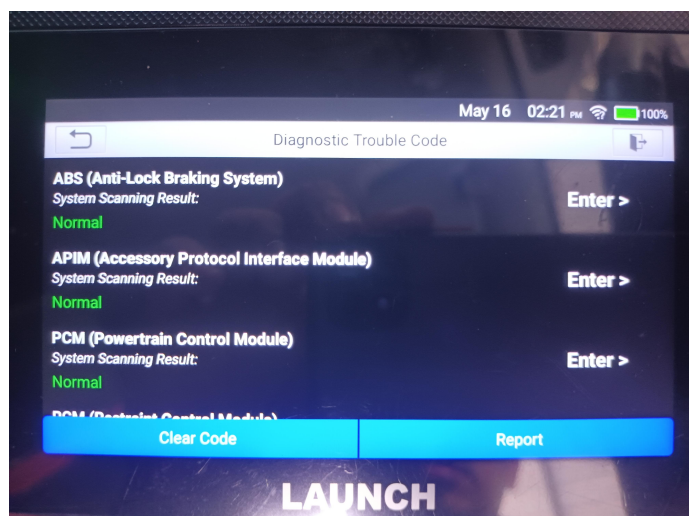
May 16 02:21 PM 100%

Diagnostic Trouble Code

ABS (Anti-Lock Braking System)
System Scanning Result:
Normal
Enter >

APIM (Accessory Protocol Interface Module)
System Scanning Result:
Normal
Enter >

PCM (Powertrain Control Module)
System Scanning Result:
Normal
Enter >

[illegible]

Clear Code
Report

LAUNCH